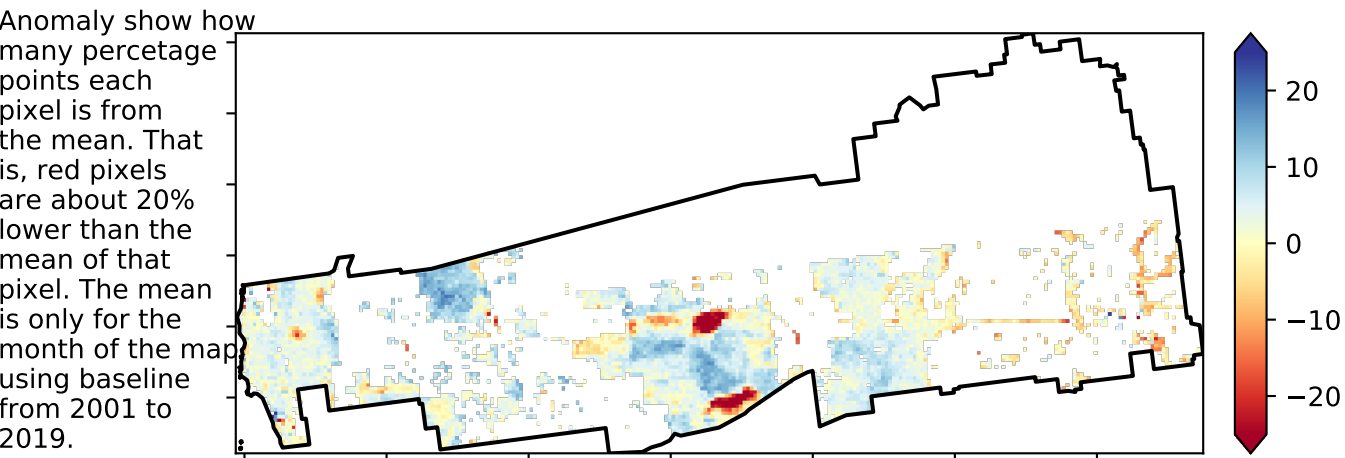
Anomaly show how many percetage points each pixel is from the mean. That is, red pixels are about 20% lower than the mean of that pixel. The mean is only for the month of the map using baseline from 2001 to 2019.

20
10
0
−10
−20